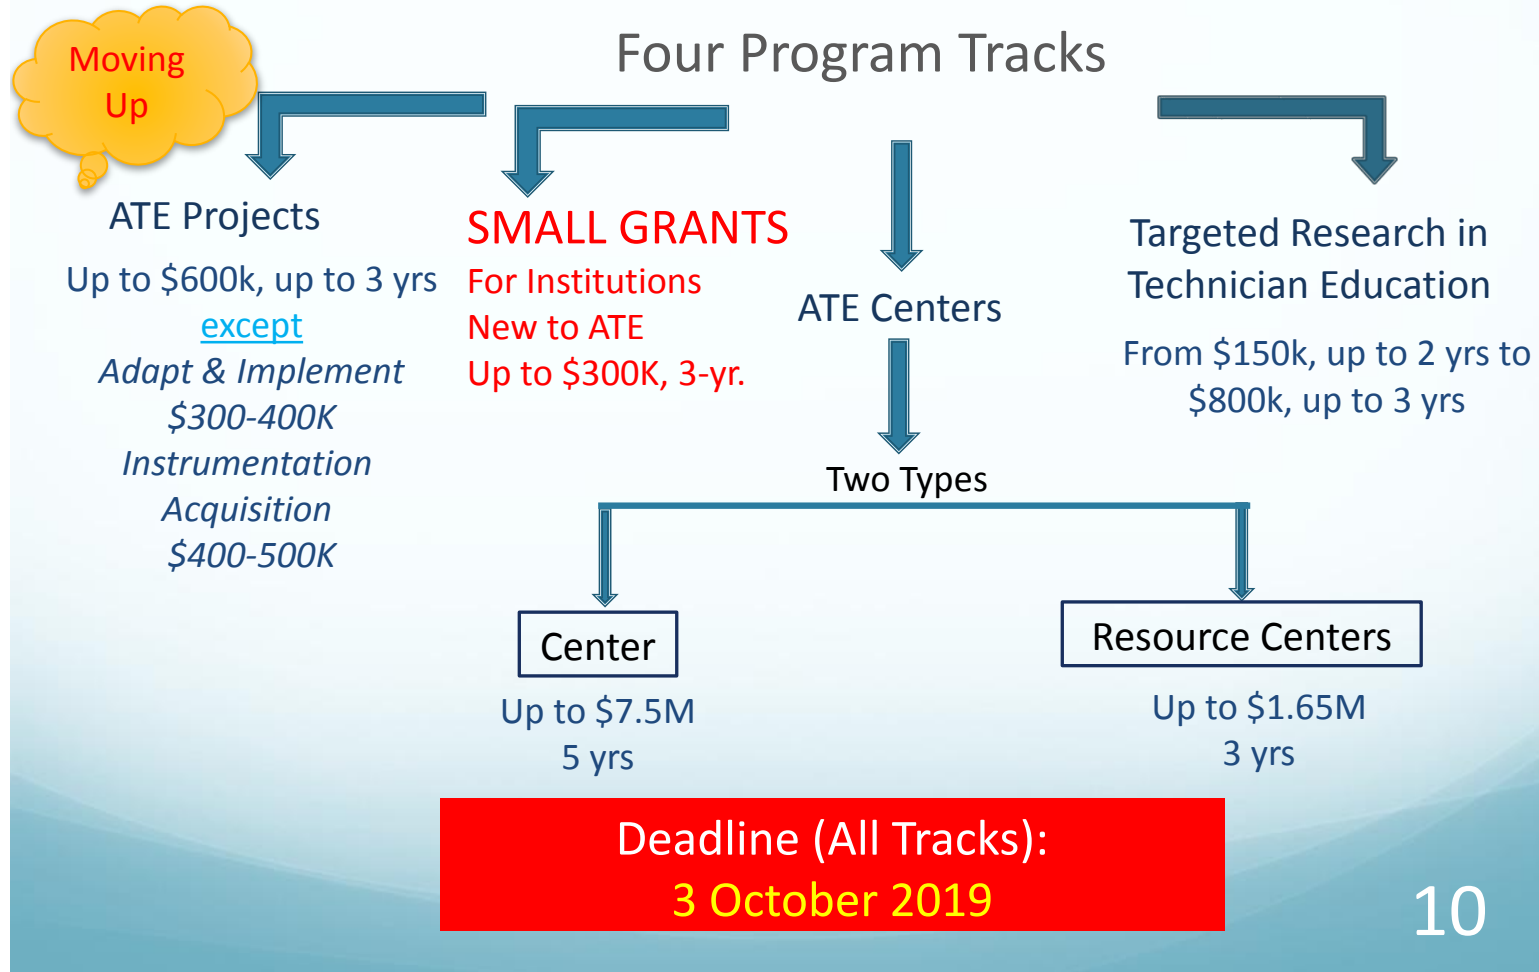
Moving Up

Four Program Tracks

ATE Projects

Up to \$600k, up to 3 yrs
except
*Adapt & Implement*
*\$300-400K*
*Instrumentation Acquisition*
*\$400-500K*

SMALL GRANTS
For Institutions New to ATE
Up to \$300K, 3-yr.

ATE Centers

Targeted Research in Technician Education

From \$150k, up to 2 yrs to \$800k, up to 3 yrs

Two Types

Center

Up to \$7.5M
5 yrs

Resource Centers

Up to \$1.65M
3 yrs

Deadline (All Tracks):
3 October 2019

10